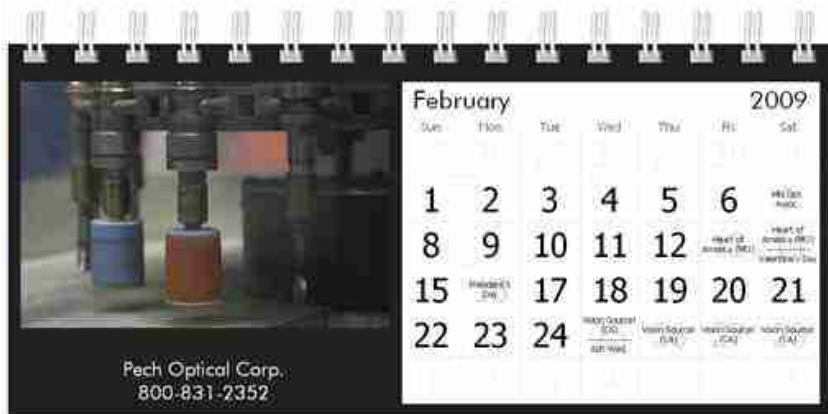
February 2009

| Sun | Mon | Tue | Wed | Thu | Fri | Sat |
|---|---|---|---|---|---|---|
| 1 | 2 | 3 | 4 | 5 | 6 | MN Opt. Assoc |
| 8 | 9 | 10 | 11 | 12 | Heart of America (MO) | Heart of America (MO) Valentine's Day |
| 15 | President's Day | 17 | 18 | 19 | 20 | 21 |
| 22 | 23 | 24 | Vision Source (CA) Ash Wed. | Vision Source (CA) | Vision Source (CA) | Vision Source (CA) |

Pech Optical Corp.
800-831-2352